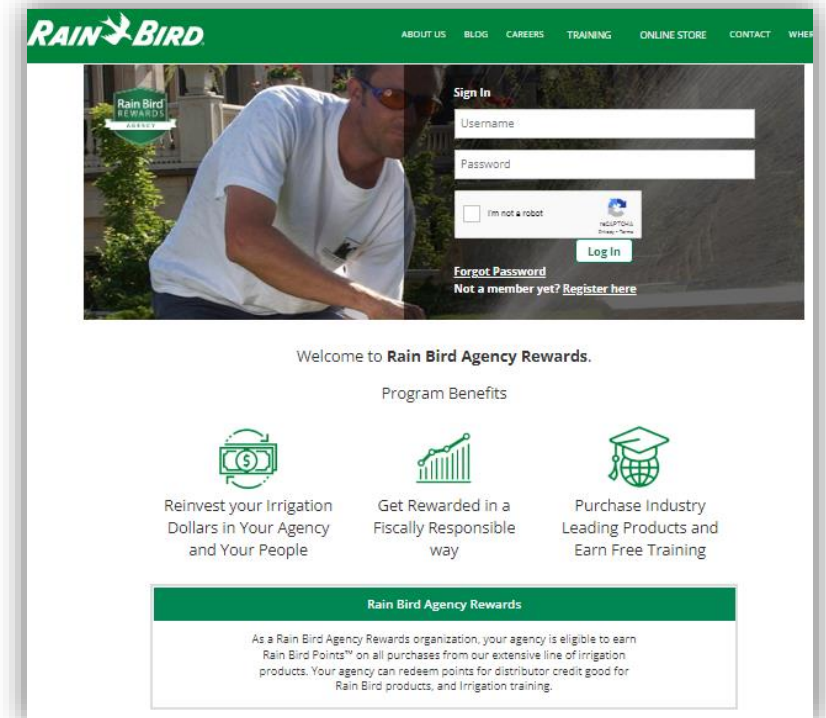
RAIN BIRD

ABOUT US BLOG CAREERS TRAINING ONLINE STORE CONTACT WHER

Rain Bird REWARDS AGENCY

Sign In

Username

Password

I'm not a robot

reCAPTCHA
Privacy - Terms

Log In

Forgot Password

Not a member yet? Register here

Welcome to **Rain Bird Agency Rewards**.

Program Benefits

Reinvest your Irrigation Dollars in Your Agency and Your People

Get Rewarded in a Fiscally Responsible way

Purchase Industry Leading Products and Earn Free Training

Rain Bird Agency Rewards

As a Rain Bird Agency Rewards organization, your agency is eligible to earn Rain Bird Points™ on all purchases from our extensive line of irrigation products. Your agency can redeem points for distributor credit good for Rain Bird products, and Irrigation training.